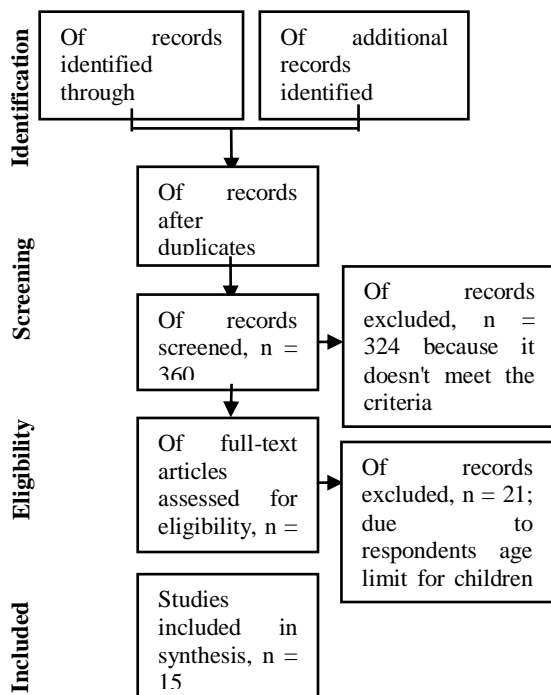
Identification

Of records identified through

Of additional records identified

Of records after duplicates

Screening

Of records screened, n = 360

Of records excluded, n = 324 because it doesn't meet the criteria

Eligibility

Of full-text articles assessed for eligibility, n =

Of records excluded, n = 21; due to respondents age limit for children

Included

Studies included in synthesis, n = 15